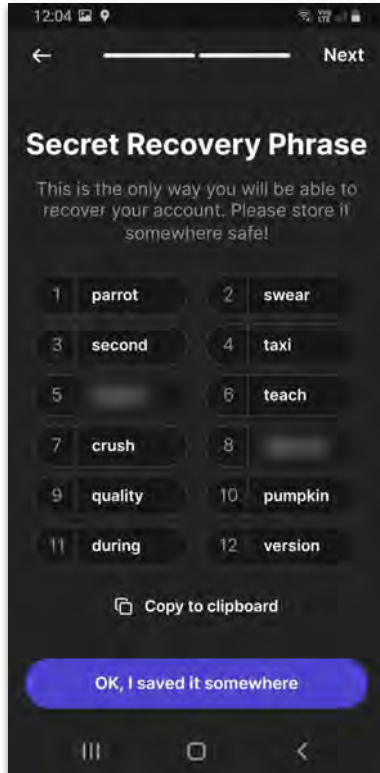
12:04

Next

Secret Recovery Phrase

This is the only way you will be able to recover your account. Please store it somewhere safe!

1 parrot
2 swear
3 second
4 taxi
5 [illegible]
6 teach
7 crush
8 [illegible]
9 quality
10 pumpkin
11 during
12 version

Copy to clipboard

OK, I saved it somewhere